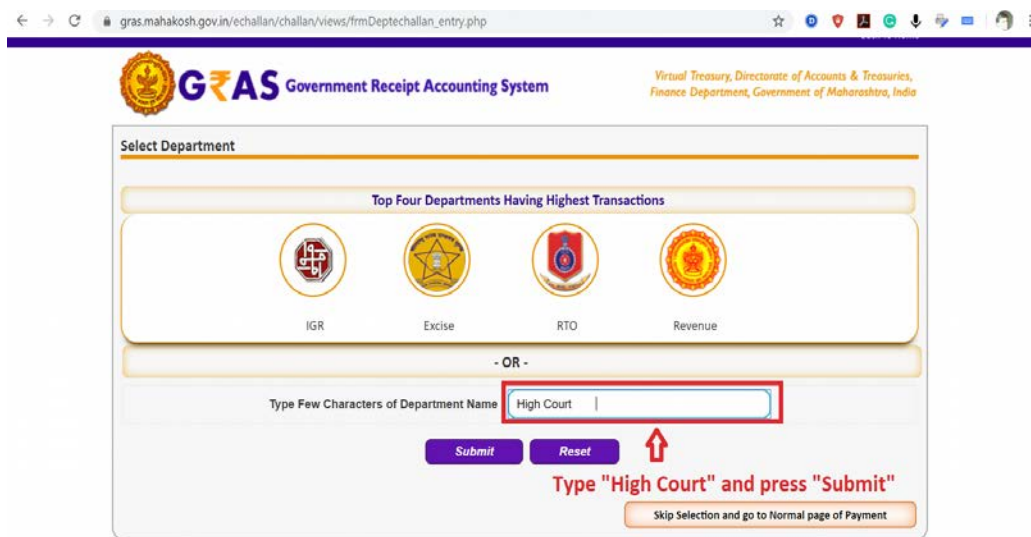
gras.mahakosh.gov.in/echallan/challan/views/frmDeptechallan_entry.php

G₹AS Government Receipt Accounting System

Virtual Treasury, Directorate of Accounts & Treasuries, Finance Department, Government of Maharashtra, India

Select Department

Top Four Departments Having Highest Transactions

IGR

Excise

RTO

Revenue

- OR -

Type Few Characters of Department Name High Court

Submit

Reset

Type "High Court" and press "Submit"

Skip Selection and go to Normal page of Payment